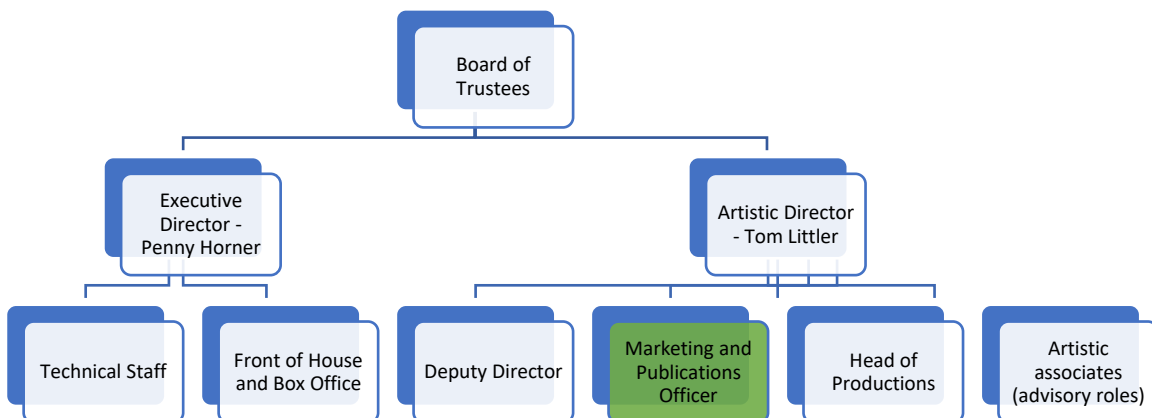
Board of Trustees

Executive Director - Penny Horner

Artistic Director - Tom Littler

Technical Staff

Front of House and Box Office

Deputy Director

Marketing and Publications Officer

Head of Productions

Artistic associates (advisory roles)